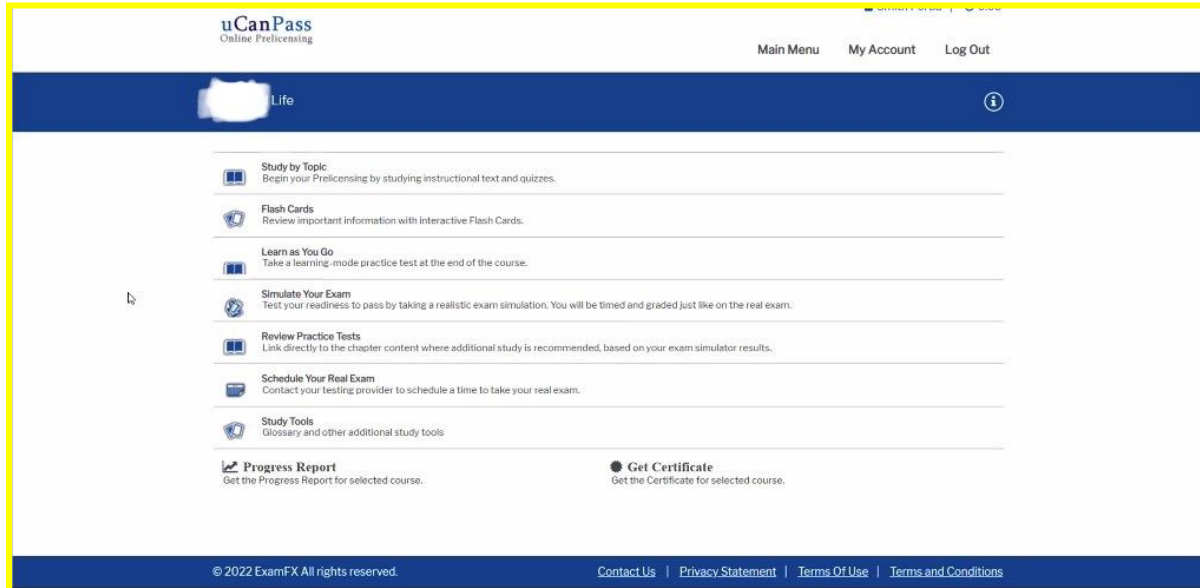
uCanPass
Online Prelicensing

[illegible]

Main Menu My Account Log Out

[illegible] Life

Study by Topic
Begin your Prelicensing by studying instructional text and quizzes.

Flash Cards
Review important information with interactive Flash Cards.

Learn as You Go
Take a learning-mode practice test at the end of the course.

Simulate Your Exam
Test your readiness to pass by taking a realistic exam simulation. You will be timed and graded just like on the real exam.

Review Practice Tests
Link directly to the chapter content where additional study is recommended, based on your exam simulator results.

Schedule Your Real Exam
Contact your testing provider to schedule a time to take your real exam.

Study Tools
Glossary and other additional study tools

Progress Report
Get the Progress Report for selected course.

Get Certificate
Get the Certificate for selected course.

© 2022 ExamFX All rights reserved.

Contact Us | Privacy Statement | Terms Of Use | Terms and Conditions